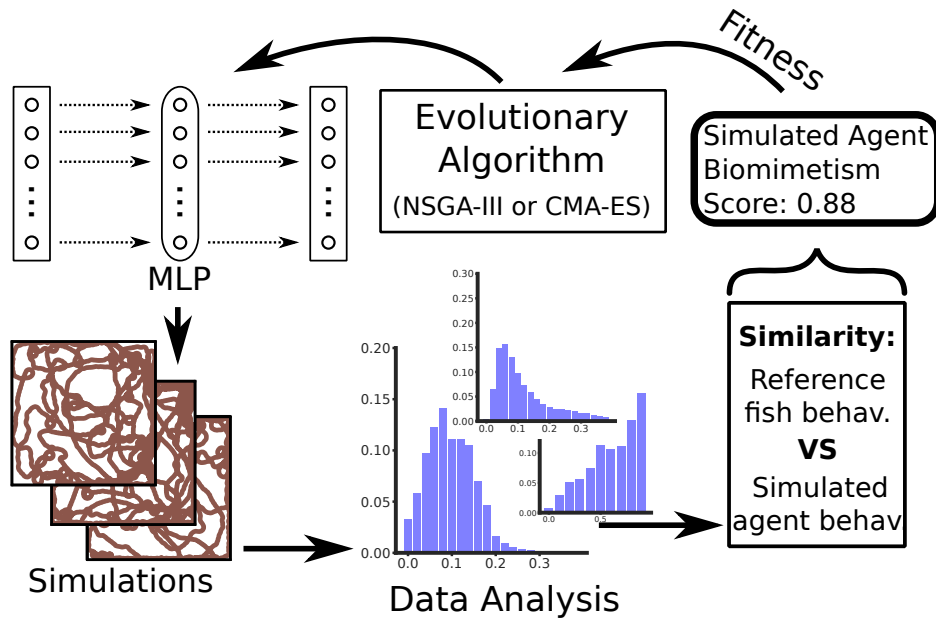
Fitness

Evolutionary Algorithm
(NSGA-III or CMA-ES)

Simulated Agent Biomimetism Score: 0.88

MLP

Simulations

0.20
0.15
0.10
0.05
0.00
0.0 0.1 0.2 0.3

0.30
0.25
0.20
0.15
0.10
0.05
0.00
0.0 0.1 0.2 0.3

0.0 0.5

Data Analysis

Similarity:
Reference fish behav.
VS
Simulated agent behav